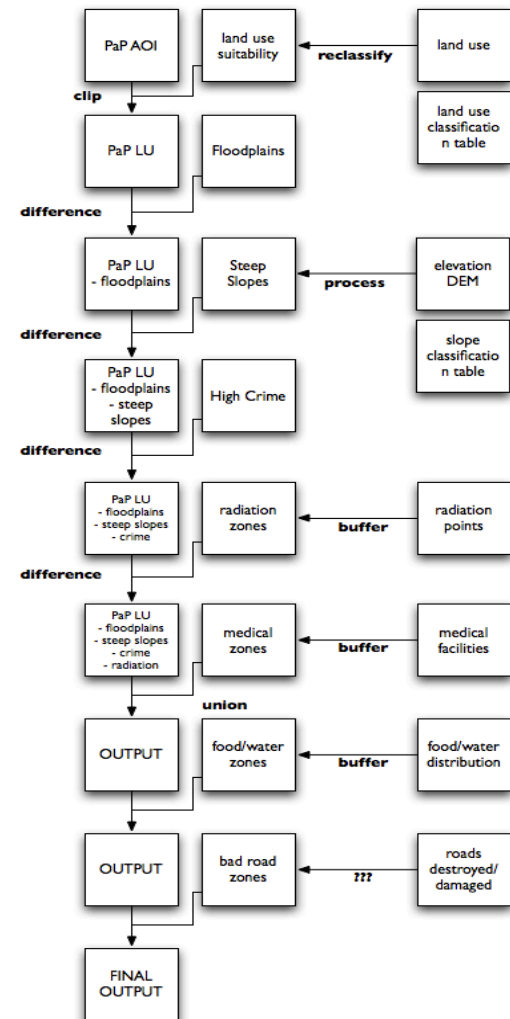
PaP AOI

land use suitability

reclassify

land use

clip

land use classification table

PaP LU

Floodplains

difference

PaP LU - floodplains

Steep Slopes

process

elevation DEM

difference

slope classification table

PaP LU - floodplains - steep slopes

High Crime

difference

PaP LU - floodplains - steep slopes - crime

radiation zones

buffer

radiation points

difference

PaP LU - floodplains - steep slopes - crime - radiation

medical zones

buffer

medical facilities

union

OUTPUT

food/water zones

buffer

food/water distribution

OUTPUT

bad road zones

???

roads destroyed/ damaged

FINAL OUTPUT